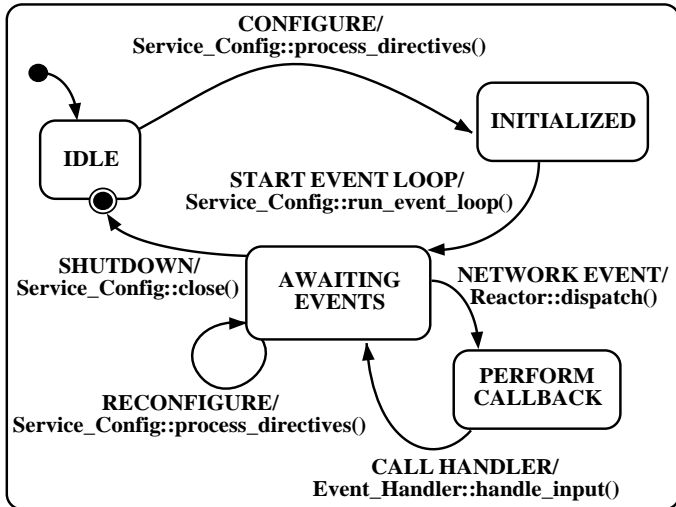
CONFIGURE/
Service_Config::process_directives()

IDLE

INITIALIZED

START EVENT LOOP/
Service_Config::run_event_loop()

SHUTDOWN/
Service_Config::close()

AWAITING
EVENTS

NETWORK EVENT/
Reactor::dispatch()

PERFORM
CALLBACK

RECONFIGURE/
Service_Config::process_directives()

CALL HANDLER/
Event_Handler::handle_input()